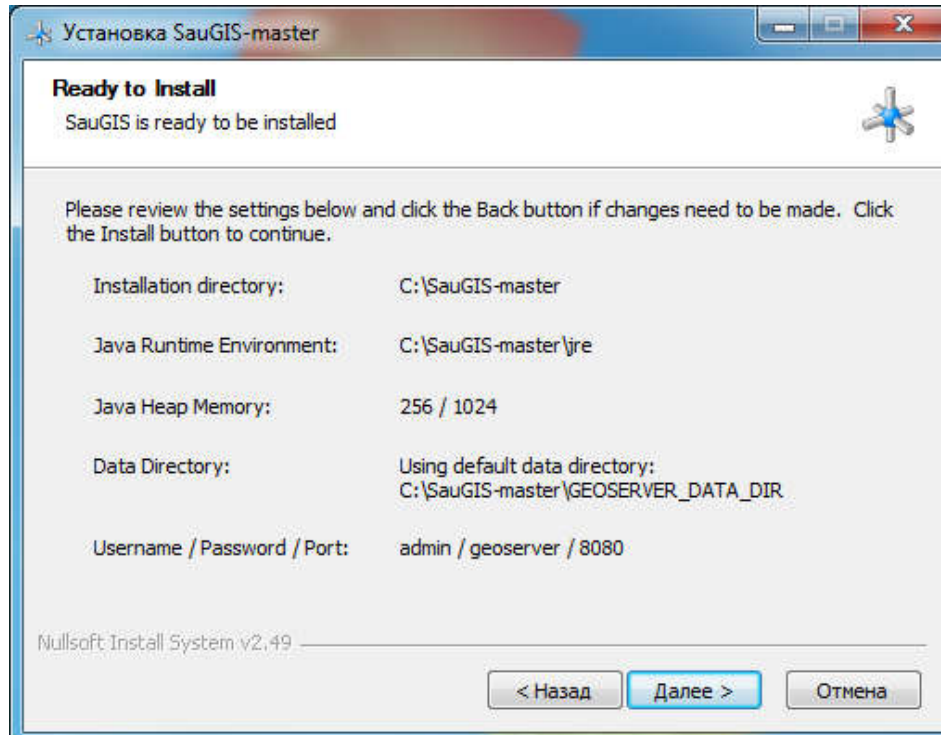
Установка SauGIS-master

Ready to Install
SauGIS is ready to be installed

Please review the settings below and click the Back button if changes need to be made. Click the Install button to continue.

| | |
|---|---|
| Installation directory: | C:\SauGIS-master |
| Java Runtime Environment: | C:\SauGIS-master\jre |
| Java Heap Memory: | 256 / 1024 |
| Data Directory: | Using default data directory: C:\SauGIS-master\GEOSERVER_DATA_DIR |
| Username / Password / Port: | admin / geoserver / 8080 |

Nullsoft Install System v2.49

< Назад Далее > Отмена